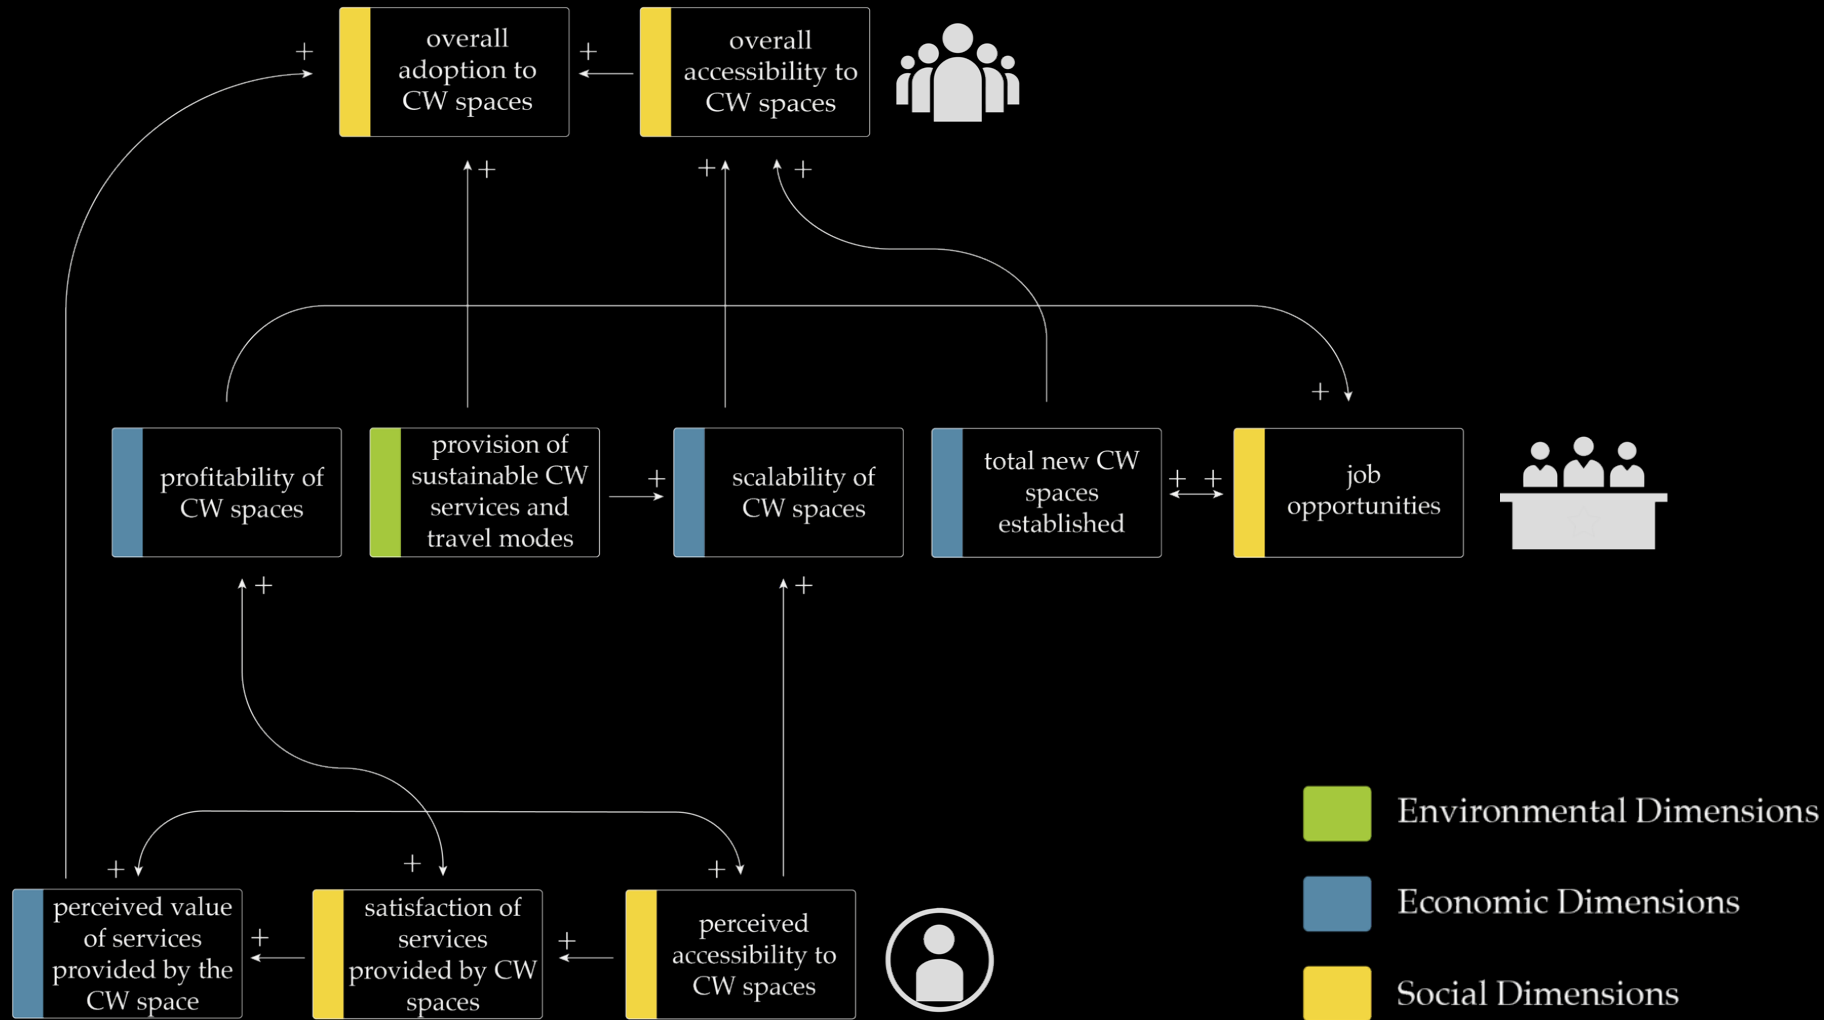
+

overall adoption to CW spaces

+

overall accessibility to CW spaces

+ + + +

+

profitability of CW spaces

provision of sustainable CW services and travel modes

+

scalability of CW spaces

total new CW spaces established

+ +

job opportunities

+ +

+ + +

perceived value of services provided by the CW space

+

satisfaction of services provided by CW spaces

+

perceived accessibility to CW spaces

Environmental Dimensions

Economic Dimensions

Social Dimensions